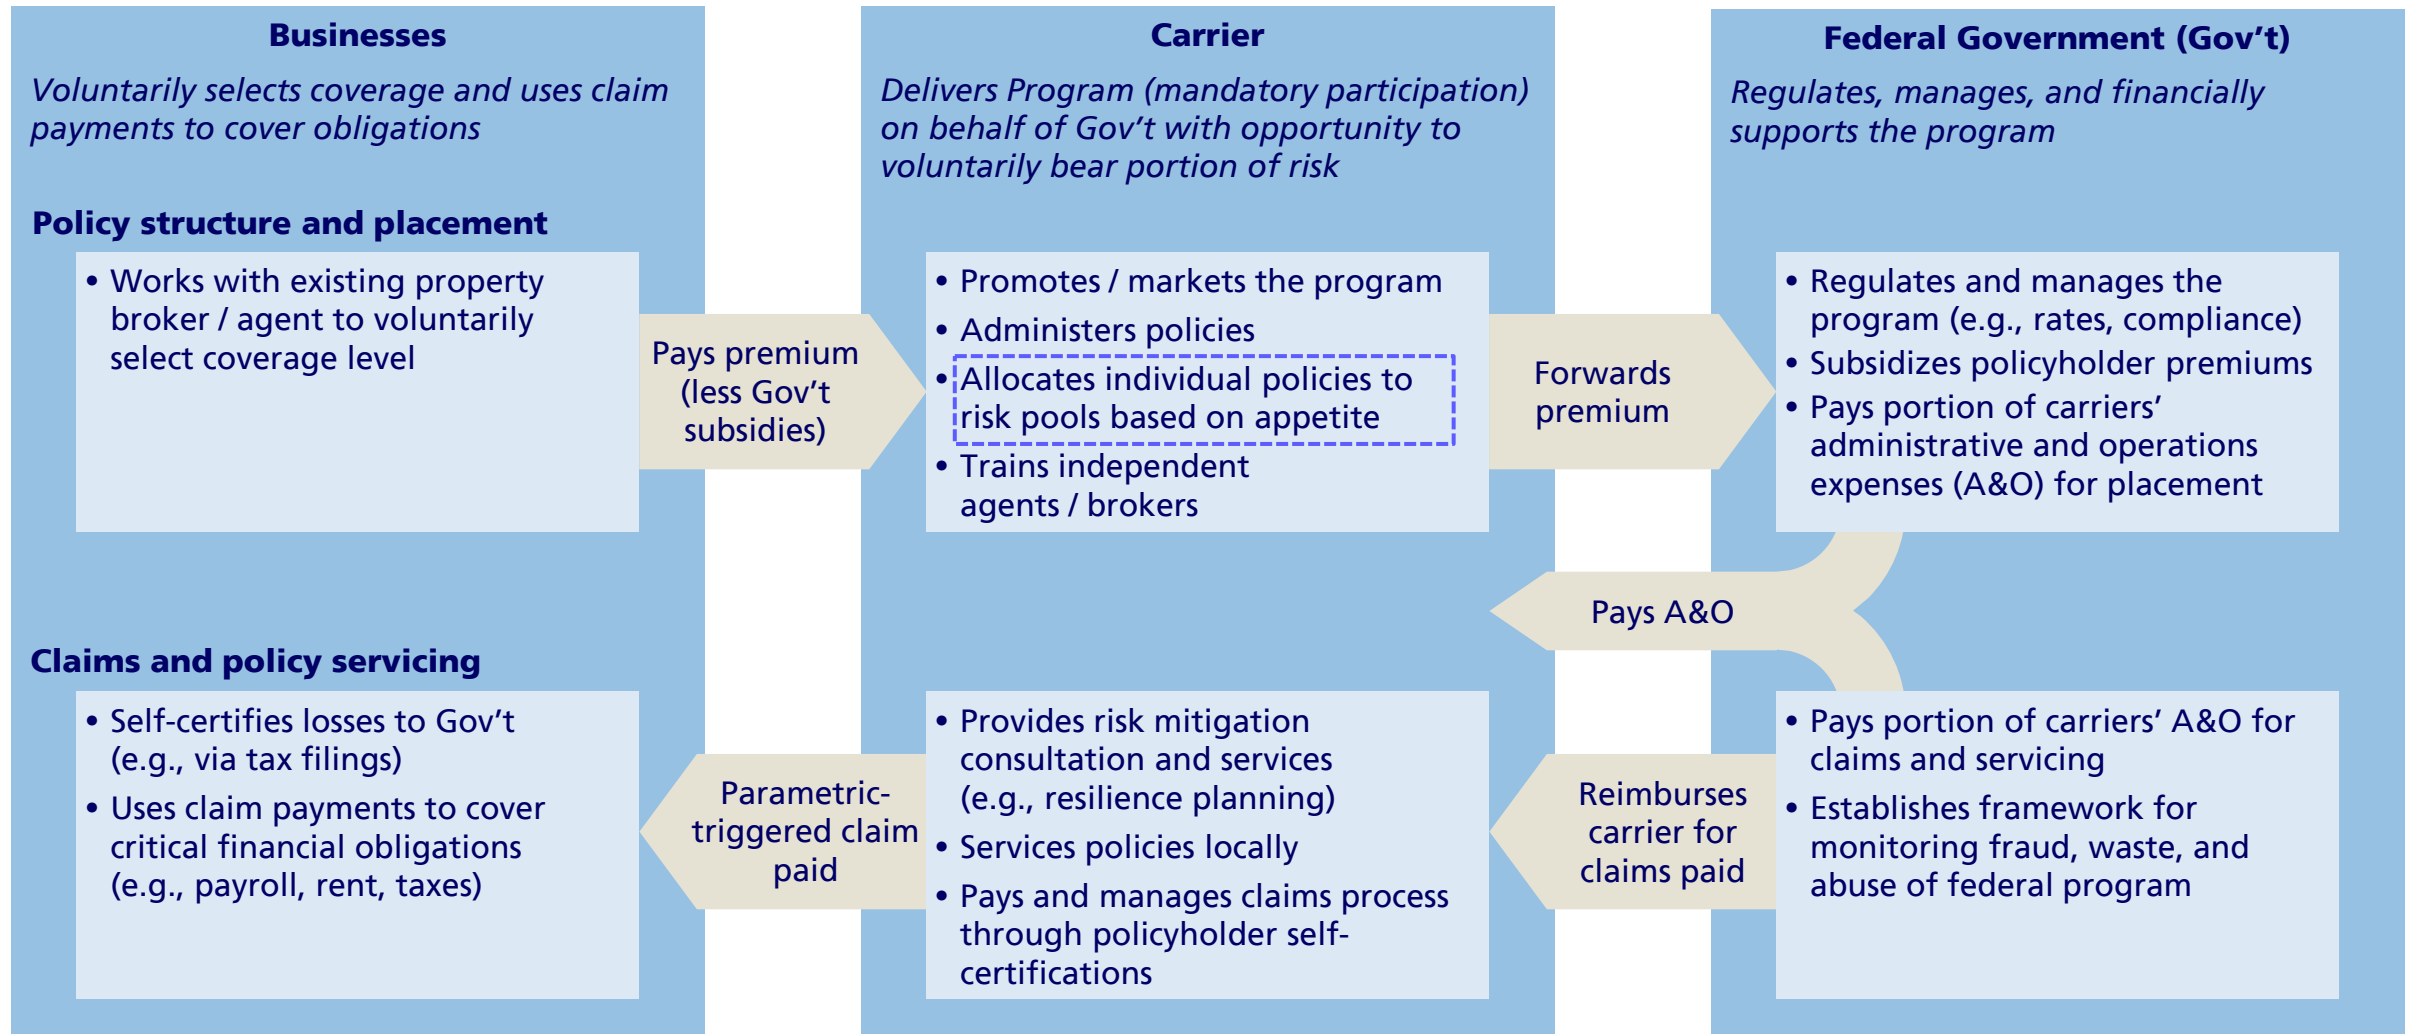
Businesses

Voluntarily selects coverage and uses claim payments to cover obligations

Policy structure and placement

• Works with existing property broker / agent to voluntarily select coverage level

Pays premium (less Gov't subsidies)

Carrier

Delivers Program (mandatory participation) on behalf of Gov't with opportunity to voluntarily bear portion of risk

• Promotes / markets the program
• Administers policies
• Allocates individual policies to risk pools based on appetite
• Trains independent agents / brokers

Forwards premium

Federal Government (Gov't)

Regulates, manages, and financially supports the program

• Regulates and manages the program (e.g., rates, compliance)
• Subsidizes policyholder premiums
• Pays portion of carriers' administrative and operations expenses (A&O) for placement

Pays A&O

Claims and policy servicing

• Self-certifies losses to Gov't (e.g., via tax filings)
• Uses claim payments to cover critical financial obligations (e.g., payroll, rent, taxes)

Parametric-triggered claim paid

• Provides risk mitigation consultation and services (e.g., resilience planning)
• Services policies locally
• Pays and manages claims process through policyholder self-certifications

Reimburses carrier for claims paid

• Pays portion of carriers' A&O for claims and servicing
• Establishes framework for monitoring fraud, waste, and abuse of federal program